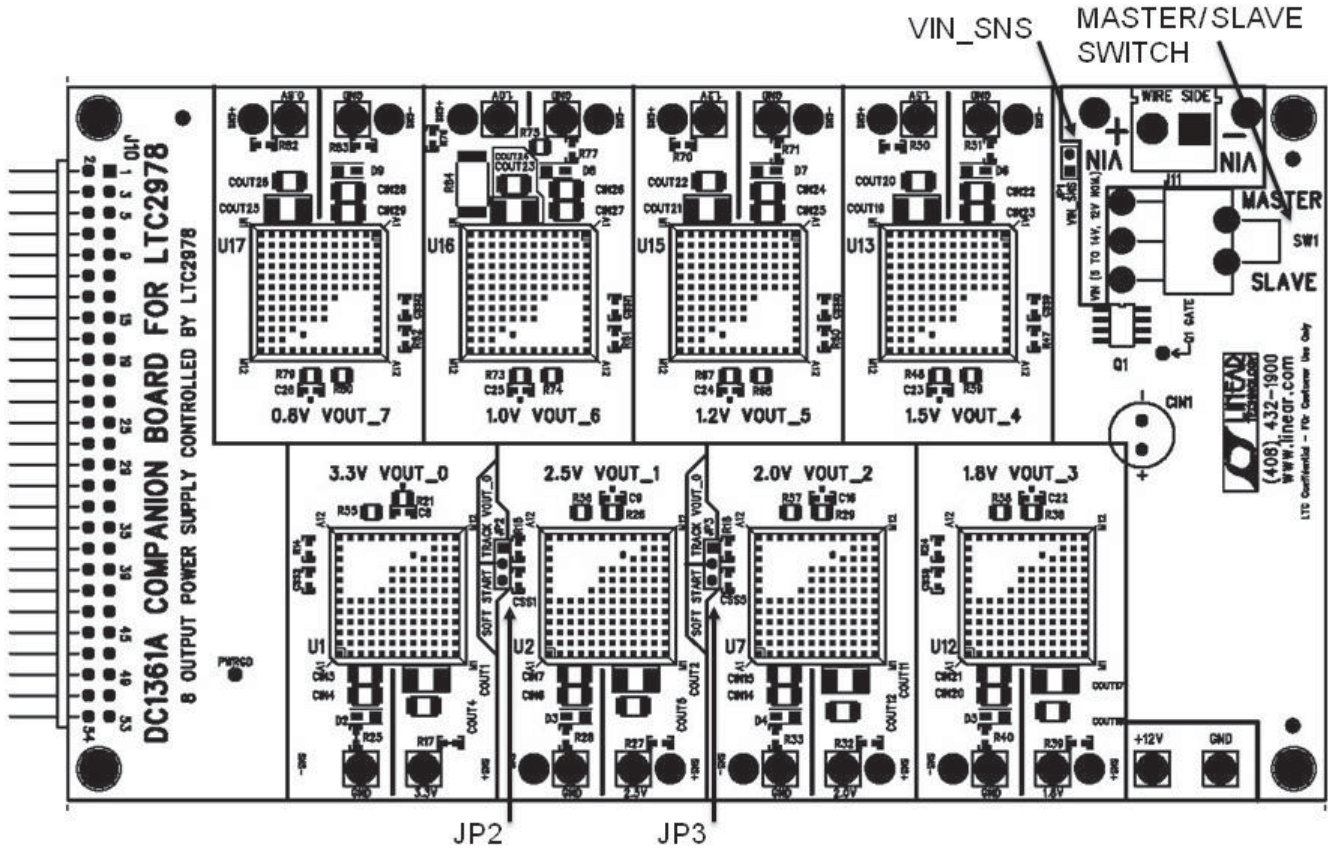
VIN_SNS

MASTER/SLAVE SWITCH

DC1361A COMPANION BOARD FOR LTC2978

8 OUTPUT POWER SUPPLY CONTROLLED BY LTC2978

J10

U17

0.8V VOUT_7

U16

1.0V VOUT_6

U15

1.2V VOUT_5

U13

1.5V VOUT_4

WIRE SIDE

VIN

VIN

J11

MASTER

SW1

SLAVE

VIN (5 TO 14V, 12V NOM.)

VIN_SNS

Q1

CIN1

(408) 432-1900

www.linear.com

3.3V VOUT_0

U1

2.5V VOUT_1

U2

2.0V VOUT_2

U7

1.8V VOUT_3

U12

SOFT START TRACK VOUT_0

SOFT START TRACK VOUT_0

PWRGD

GND

3.3V

GND

2.5V

GND

2.0V

GND

1.8V

+12V

GND

JP2

JP3